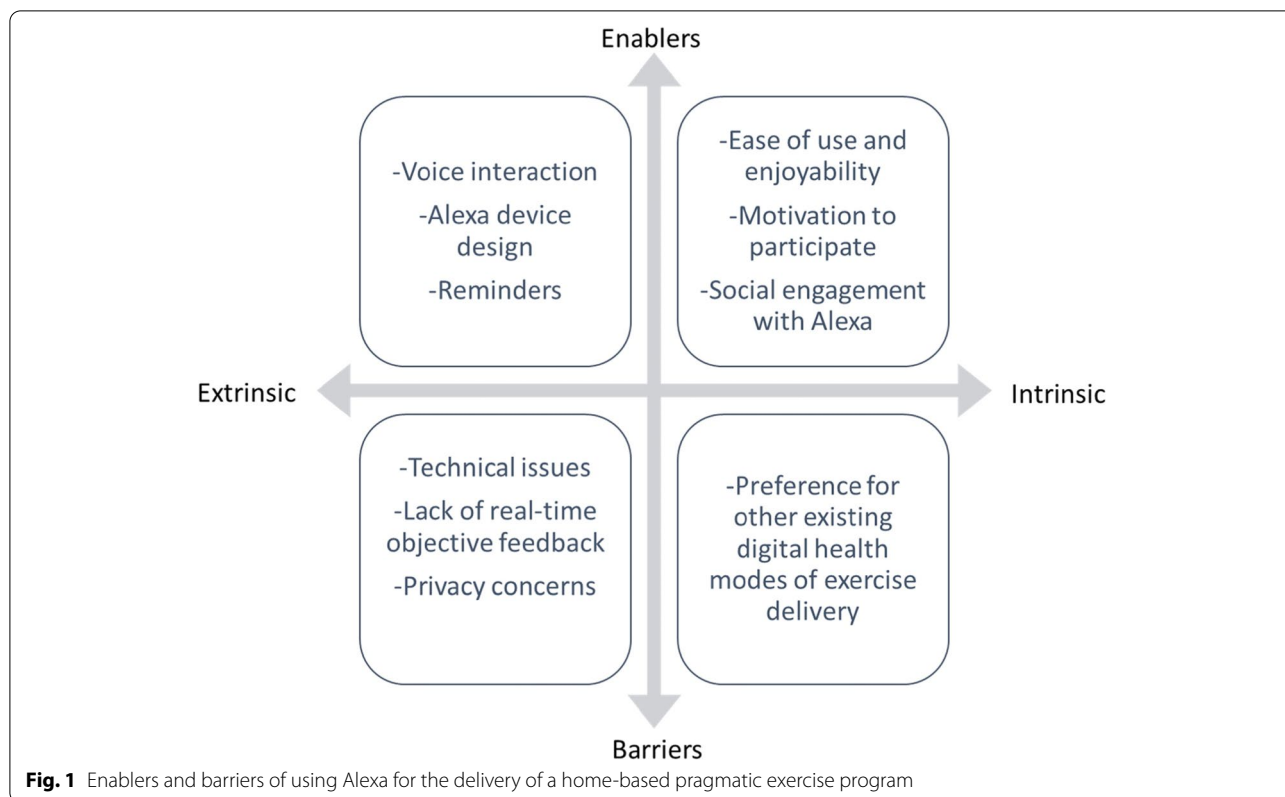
Enablers

-Voice interaction
-Alexa device design
-Reminders

-Ease of use and enjoyability
-Motivation to participate
-Social engagement with Alexa

Extrinsic

Intrinsic

-Technical issues
-Lack of real-time objective feedback
-Privacy concerns

-Preference for other existing digital health modes of exercise delivery

Barriers

**Fig. 1** Enablers and barriers of using Alexa for the delivery of a home-based pragmatic exercise program